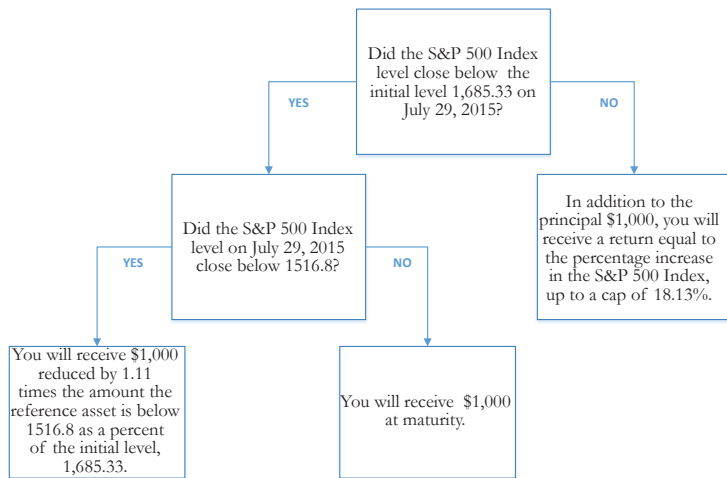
Did the S&P 500 Index level close below the initial level 1,685.33 on July 29, 2015?

YES

NO

Did the S&P 500 Index level on July 29, 2015 close below 1516.8?

In addition to the principal $1,000, you will receive a return equal to the percentage increase in the S&P 500 Index, up to a cap of 18.13%.

YES

NO

You will receive $1,000 reduced by 1.11 times the amount the reference asset is below 1516.8 as a percent of the initial level, 1,685.33.

You will receive $1,000 at maturity.